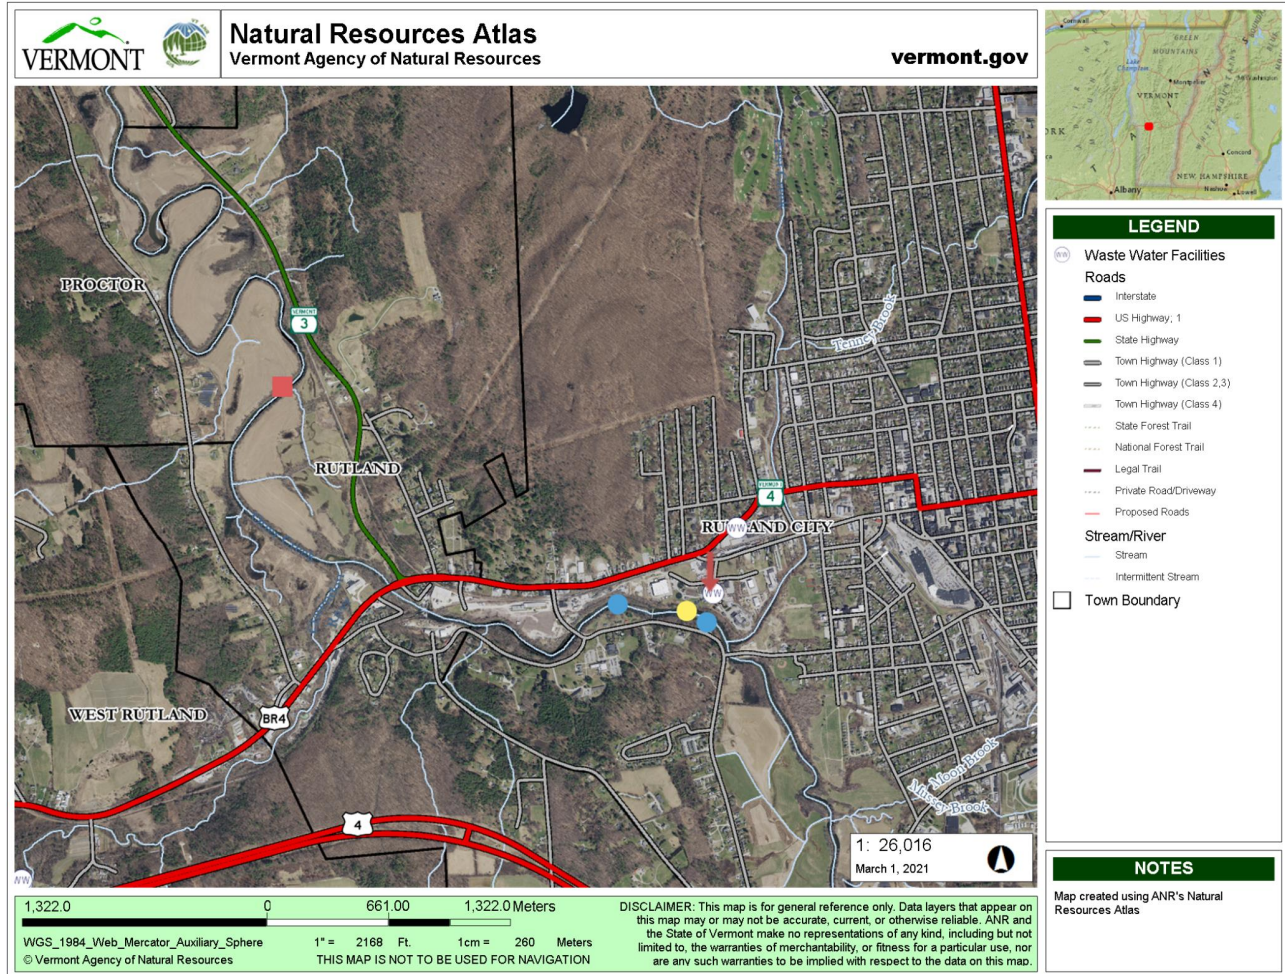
VERMONT

Natural Resources Atlas
Vermont Agency of Natural Resources

vermont.gov

PROCTOR

VERMONT
3

RUTLAND

Tenney Brook

VERMONT
4

RUTLAND CITY

WW

WW

WEST RUTLAND

BR4

4

Moon Brook

Mussey Brook

WW

1: 26,016
March 1, 2021

Cornwall
GREEN MOUNTAINS
Lake Champlain
Montpelier
VERMONT
Concord
NEW HAMPSHIRE
Albany
Nashua
Lowell

LEGEND
WW Waste Water Facilities
Roads
Interstate
US Highway; 1
State Highway
Town Highway (Class 1)
Town Highway (Class 2,3)
Town Highway (Class 4)
State Forest Trail
National Forest Trail
Legal Trail
Private Road/Driveway
Proposed Roads
Stream/River
Stream
Intermittent Stream
Town Boundary

NOTES
Map created using ANR's Natural Resources Atlas

1,322.0 0 661.00 1,322.0 Meters
WGS_1984_Web_Mercator_Auxiliary_Sphere
© Vermont Agency of Natural Resources
1" = 2168 Ft. 1cm = 260 Meters
THIS MAP IS NOT TO BE USED FOR NAVIGATION

DISCLAIMER: This map is for general reference only. Data layers that appear on this map may or may not be accurate, current, or otherwise reliable. ANR and the State of Vermont make no representations of any kind, including but not limited to, the warranties of merchantability, or fitness for a particular use, nor are any such warranties to be implied with respect to the data on this map.